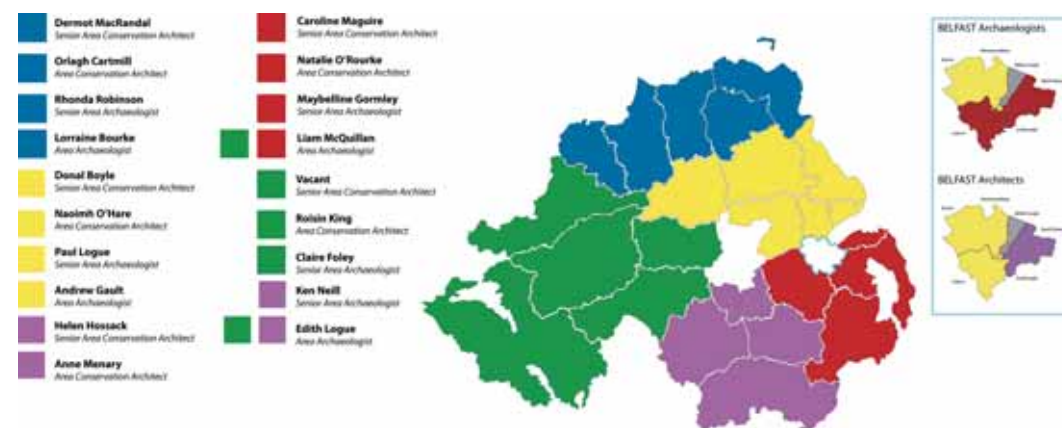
Dermot MacRandal
Senior Area Conservation Architect

Orlagh Cartmill
Area Conservation Architect

Rhonda Robinson
Senior Area Archaeologist

Lorraine Bourke
Area Archaeologist

Donal Boyle
Senior Area Conservation Architect

Naoimh O'Hare
Area Conservation Architect

Paul Logue
Senior Area Archaeologist

Andrew Gault
Area Archaeologist

Helen Hossack
Senior Area Conservation Architect

Anne Menary
Area Conservation Architect

Caroline Maguire
Senior Area Conservation Architect

Natalie O'Rourke
Area Conservation Architect

Maybelline Gormley
Senior Area Archaeologist

Liam McQuillan
Area Archaeologist

Vacant
Senior Area Conservation Architect

Roisin King
Area Conservation Architect

Claire Foley
Senior Area Archaeologist

Ken Neill
Senior Area Archaeologist

Edith Logue
Area Archaeologist

BELFAST Archaeologists

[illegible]

BELFAST Architects

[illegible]